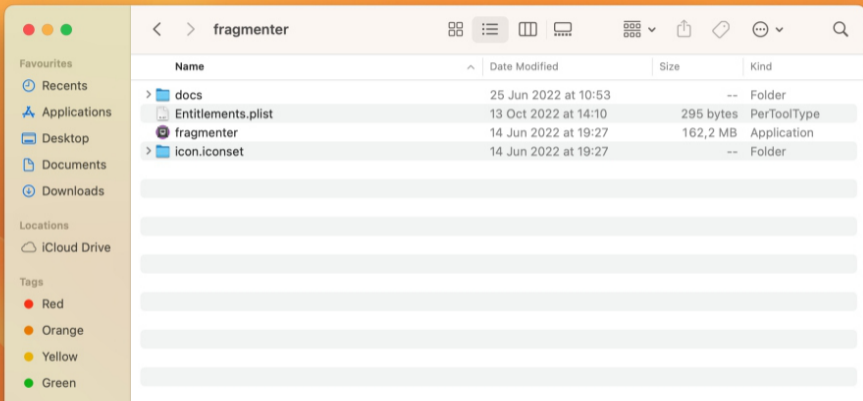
Favourites
Recents
Applications
Desktop
Documents
Downloads

Locations
iCloud Drive

Tags
Red
Orange
Yellow
Green

fragmenter

| Name | Date Modified | Size | Kind |
|---|---|---|---|
| docs | 25 Jun 2022 at 10:53 | -- | Folder |
| Entitlements.plist | 13 Oct 2022 at 14:10 | 295 bytes | PerToolType |
| fragmenter | 14 Jun 2022 at 19:27 | 162,2 MB | Application |
| icon.iconset | 14 Jun 2022 at 19:27 | -- | Folder |